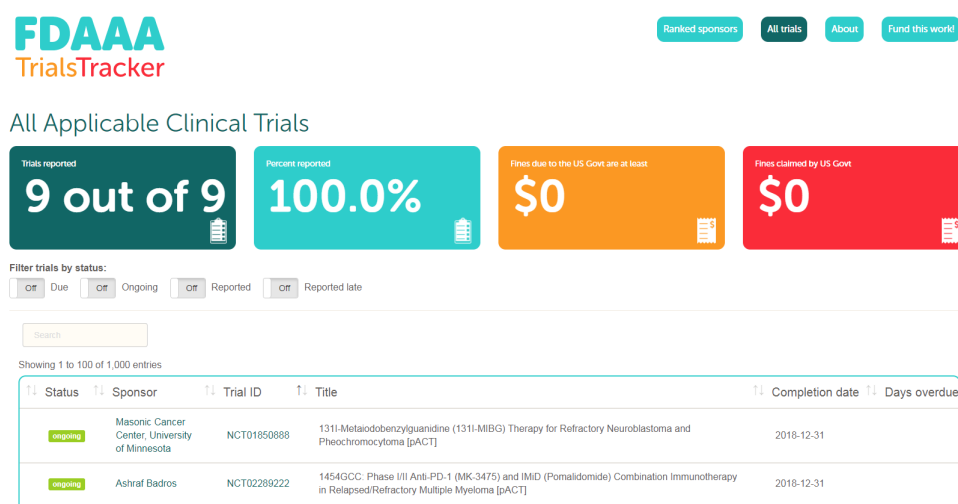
FDAAA
TrialsTracker

Ranked sponsors
All trials
About
Fund this work!

All Applicable Clinical Trials

Trials reported
9 out of 9

Percent reported
100.0%

Fines due to the US Govt are at least
$0

Fines claimed by US Govt
$0

Filter trials by status:
Off Due
Off Ongoing
Off Reported
Off Reported late

Search

Showing 1 to 100 of 1,000 entries

| Status | Sponsor | Trial ID | Title | Completion date | Days overdue |
|---|---|---|---|---|---|
| ongoing | Masonic Cancer Center, University of Minnesota | NCT01850888 | 131I-Metaiodobenzylguanidine (131I-MIBG) Therapy for Refractory Neuroblastoma and Pheochromocytoma [pACT] | 2018-12-31 | |
| ongoing | Ashraf Badros | NCT02289222 | 1454GCC: Phase I/II Anti-PD-1 (MK-3475) and IMiD (Pomalidomide) Combination Immunotherapy in Relapsed/Refractory Multiple Myeloma [pACT] | 2018-12-31 | |